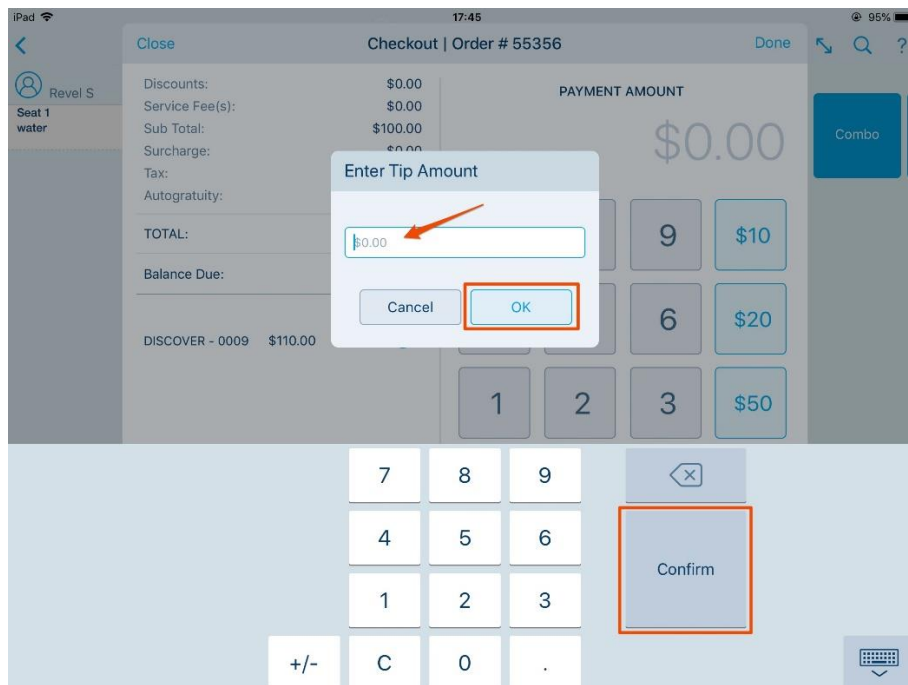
iPad 17:45 95%

Close Checkout | Order # 55356 Done

Revel S
Seat 1
water

Discounts: $0.00
Service Fee(s): $0.00
Sub Total: $100.00
Surcharge: $0.00
Tax:
Autogratuity:
TOTAL:
Balance Due:

DISCOVER - 0009 $110.00

PAYMENT AMOUNT
$0.00

Combo

Enter Tip Amount
$0.00
Cancel OK

9 $10
6 $20
1 2 3 $50

7 8 9
4 5 6 Confirm
1 2 3
+/- C 0 .